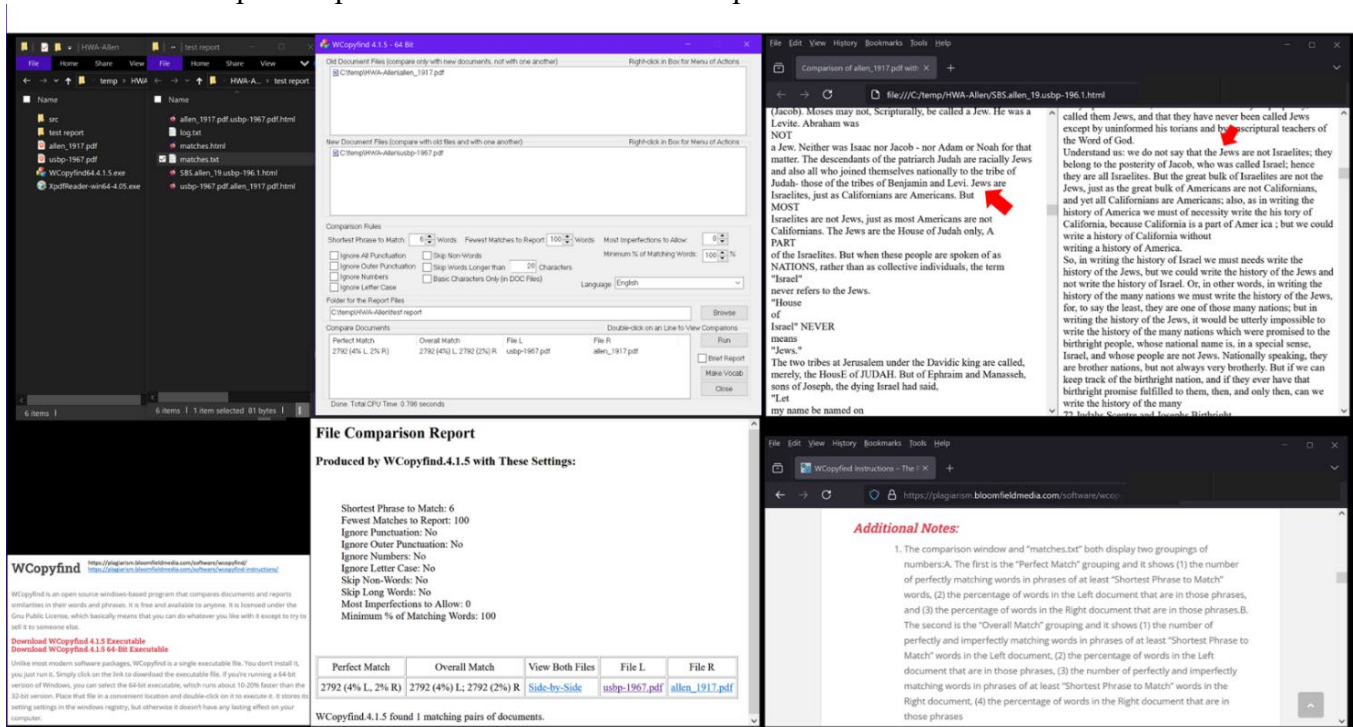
HWA-Allen | test report

File Home Share View | File Home Share View

temp > HWA | HWA-A... > test report

Name
src
test report
allen_1917.pdf
usbp-1967.pdf
WCopyfind64.4.1.5.exe
XpdfReader-win64-4.05.exe

6 items

Name
allen_1917.pdf.usbp-1967.pdf.html
log.txt
matches.html
matches.txt
SBS.allen_19.usbp-196.1.html
usbp-1967.pdf.allen_1917.pdf.html

6 items | 1 item selected 81 bytes

WCopyfind 4.1.5 - 64 Bit

Old Document Files (compare only with new documents, not with one another) Right-click in Box for Menu of Actions
C:\temp\HWA-Allen\allen_1917.pdf

New Document Files (compare with old files and with one another) Right-click in Box for Menu of Actions
C:\temp\HWA-Allen\usbp-1967.pdf

Comparison Rules
Shortest Phrase to Match: 6 Words Fewest Matches to Report: 100 Words Most Imperfections to Allow: 0
Ignore All Punctuation
Skip Non-Words
Minimum % of Matching Words: 100 %
Ignore Outer Punctuation
Skip Words Longer than 20 Characters
Ignore Numbers
Basic Characters Only (in DOC Files)
Ignore Letter Case
Language English

Folder for the Report Files
C:\temp\HWA-Allen\test report
Browse

Compare Documents Double-click on an Line to View Comparisons

| Perfect Match | Overall Match | File L | File R |
|---|---|---|---|
| 2792 (4% L, 2% R) | 2792 (4% L, 2792 (2%) R | usbp-1967.pdf | allen_1917.pdf |

Run
Brief Report
Make Vocab
Close

Done. Total CPU Time: 0.796 seconds

File Edit View History Bookmarks Tools Help
Comparison of allen_1917.pdf with
file:///C:/temp/HWA-Allen/SBS.allen_19.usbp-196.1.html

(Jacob). Moses may not, Scripturally, be called a Jew. He was a Levite. Abraham was
NOT
a Jew. Neither was Isaac nor Jacob - nor Adam or Noah for that matter. The descendants of the patriarch Judah are racially Jews and also all who joined themselves nationally to the tribe of Judah- those of the tribes of Benjamin and Levi. Jews are Israelites, just as Californians are Americans. But
MOST
Israelites are not Jews, just as most Americans are not Californians. The Jews are the House of Judah only, A
PART
of the Israelites. But when these people are spoken of as NATIONS, rather than as collective individuals, the term
"Israel"
never refers to the Jews.
"House
of
Israel" NEVER
means
"Jews."
The two tribes at Jerusalem under the Davidic king are called, merely, the HousE of JUDAH. But of Ephraim and Manasseh, sons of Joseph, the dying Israel had said,
"Let
my name be named on

called them Jews, and that they have never been called Jews except by uninformed his torians and by unscriptural teachers of the Word of God.
Understand us: we do not say that the Jews are not Israelites; they belong to the posterity of Jacob, who was called Israel; hence they are all Israelites. But the great bulk of Israelites are not the Jews, just as the great bulk of Americans are not Californians, and yet all Californians are Americans; also, as in writing the history of America we must of necessity write the his tory of California, because California is a part of Amer ica ; but we could write a history of California without
writing a history of America.
So, in writing the history of Israel we must needs write the history of the Jews, but we could write the history of the Jews and not write the history of Israel. Or, in other words, in writing the history of the many nations we must write the history of the Jews, for, to say the least, they are one of those many nations; but in writing the history of the Jews, it would be utterly impossible to write the history of the many nations which were promised to the birthright people, whose national name is, in a special sense, Israel, and whose people are not Jews. Nationally speaking, they are brother nations, but not always very brotherly. But if we can keep track of the birthright nation, and if they ever have that birthright promise fulfilled to them, then, and only then, can we write the history of the many

WCopyfind https://plagiarism.bloomfieldmedia.com/software/wcopyfind/ https://plagiarism.bloomfieldmedia.com/software/wcopyfind-instructions/

WCopyfind is an open source windows-based program that compares documents and reports similarities in their words and phrases. It is free and available to anyone. It is licensed under the Gnu Public License, which basically means that you can do whatever you like with it except to try to sell it to someone else.

Download WCopyfind 4.1.5 Executable
Download WCopyfind 4.1.5 64-Bit Executable

Unlike most modern software packages, WCopyfind is a single executable file. You don't install it, you just run it. Simply click on the link to download the executable file. If you're running a 64-bit version of Windows, you can select the 64-bit executable, which runs about 10-20% faster than the 32-bit version. Place that file in a convenient location and double-click on it to execute it. It stores its setting settings in the windows registry, but otherwise it doesn't have any lasting effect on your computer.

File Comparison Report

Produced by WCopyfind.4.1.5 with These Settings:

Shortest Phrase to Match: 6
Fewest Matches to Report: 100
Ignore Punctuation: No
Ignore Outer Punctuation: No
Ignore Numbers: No
Ignore Letter Case: No
Skip Non-Words: No
Skip Long Words: No
Most Imperfections to Allow: 0
Minimum % of Matching Words: 100

| Perfect Match | Overall Match | View Both Files | File L | File R |
|---|---|---|---|---|
| 2792 (4% L, 2% R) | 2792 (4% L; 2792 (2%) R | Side-by-Side | usbp-1967.pdf | allen_1917.pdf |

WCopyfind.4.1.5 found 1 matching pairs of documents.

File Edit View History Bookmarks Tools Help
WCopyfind Instructions – The P
https://plagiarism.bloomfieldmedia.com/software/wcop

Additional Notes:

1. The comparison window and "matches.txt" both display two groupings of numbers:A. The first is the "Perfect Match" grouping and it shows (1) the number of perfectly matching words in phrases of at least "Shortest Phrase to Match" words, (2) the percentage of words in the Left document that are in those phrases, and (3) the percentage of words in the Right document that are in those phrases.B. The second is the "Overall Match" grouping and it shows (1) the number of perfectly and imperfectly matching words in phrases of at least "Shortest Phrase to Match" words in the Left document, (2) the percentage of words in the Left document that are in those phrases, (3) the number of perfectly and imperfectly matching words in phrases of at least "Shortest Phrase to Match" words in the Right document, (4) the percentage of words in the Right document that are in those phrases